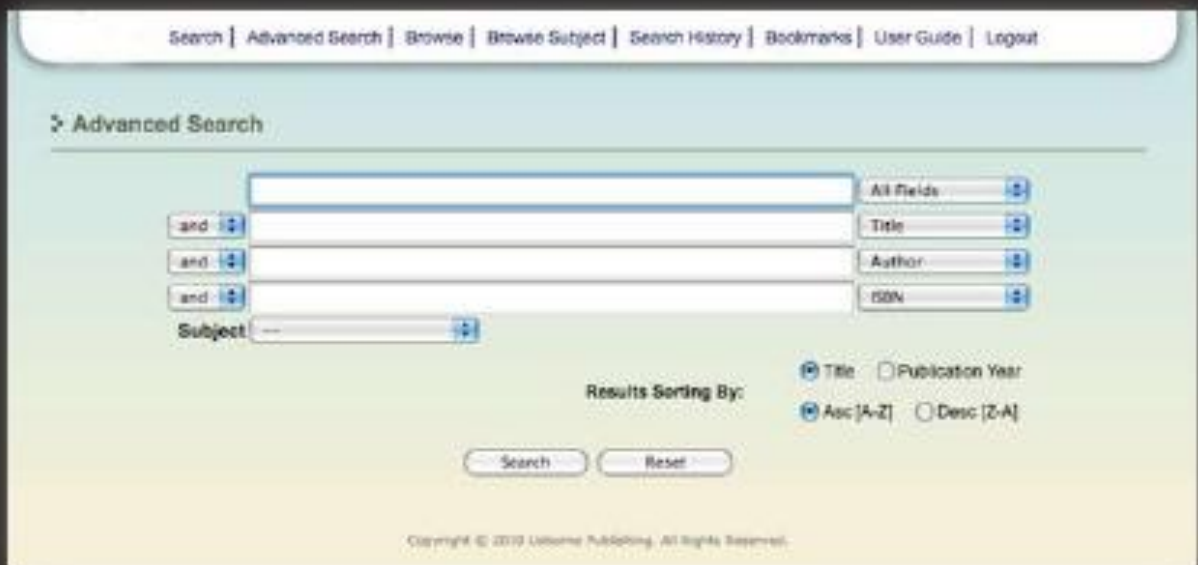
Search | Advanced Search | Browse | Browse Subject | Search History | Bookmarks | User Guide | Logout

Advanced Search

All Fields

and Title

and Author

and ISBN

Subject ---

Results Sorting By: Title Publication Year

Asc [A-Z] Desc [Z-A]

Search Reset

Copyright © 2010 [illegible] Publishing. All Rights Reserved.